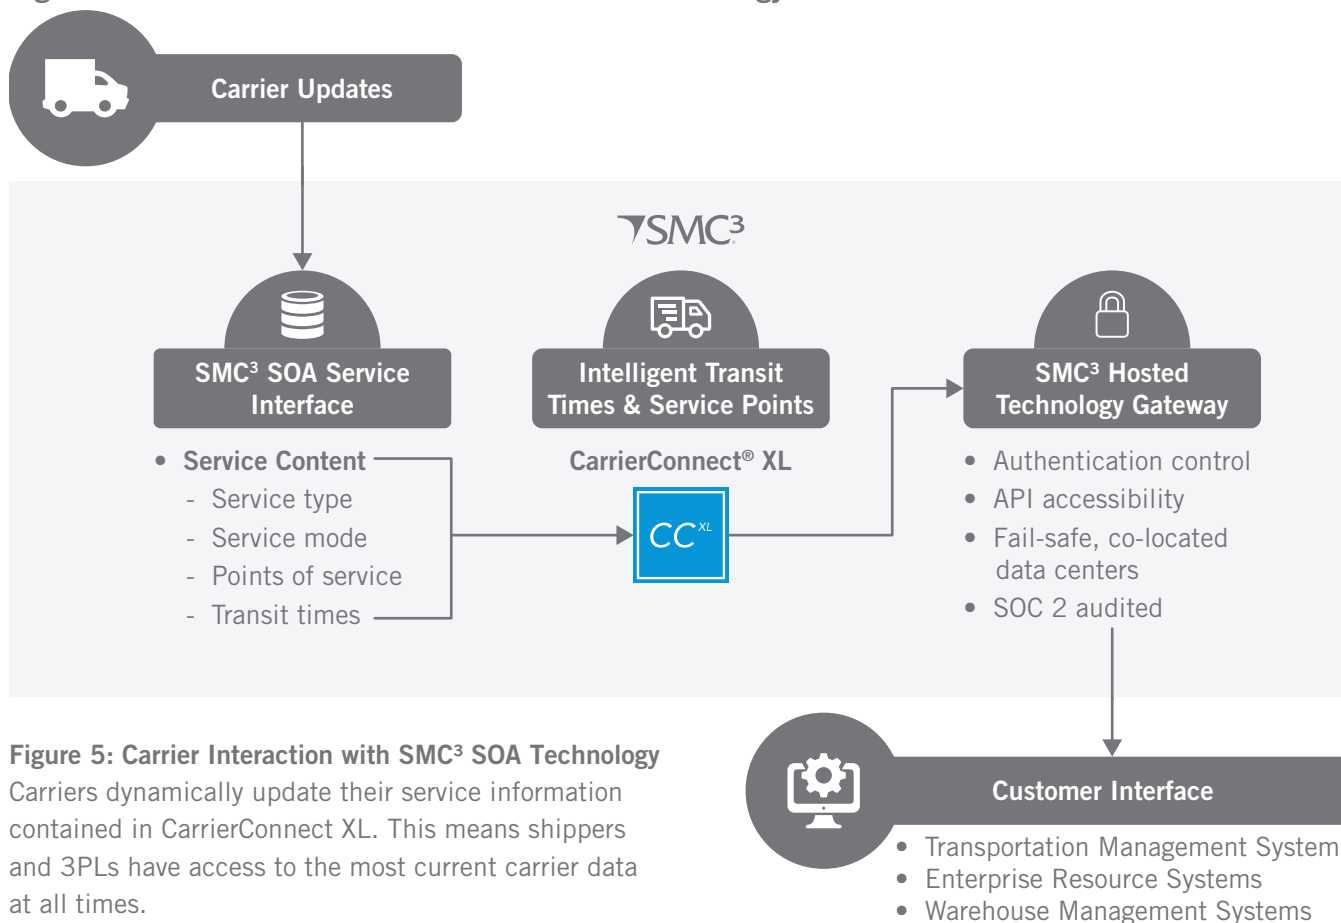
Carrier Updates

SMC³

SMC³ SOA Service Interface

• Service Content
- Service type
- Service mode
- Points of service
- Transit times

Intelligent Transit Times & Service Points

CarrierConnect® XL

CC$^{XL}$

SMC³ Hosted Technology Gateway

• Authentication control
• API accessibility
• Fail-safe, co-located data centers
• SOC 2 audited

Figure 5: Carrier Interaction with SMC³ SOA Technology
Carriers dynamically update their service information contained in CarrierConnect XL. This means shippers and 3PLs have access to the most current carrier data at all times.

Customer Interface

• Transportation Management System
• Enterprise Resource Systems
• Warehouse Management Systems